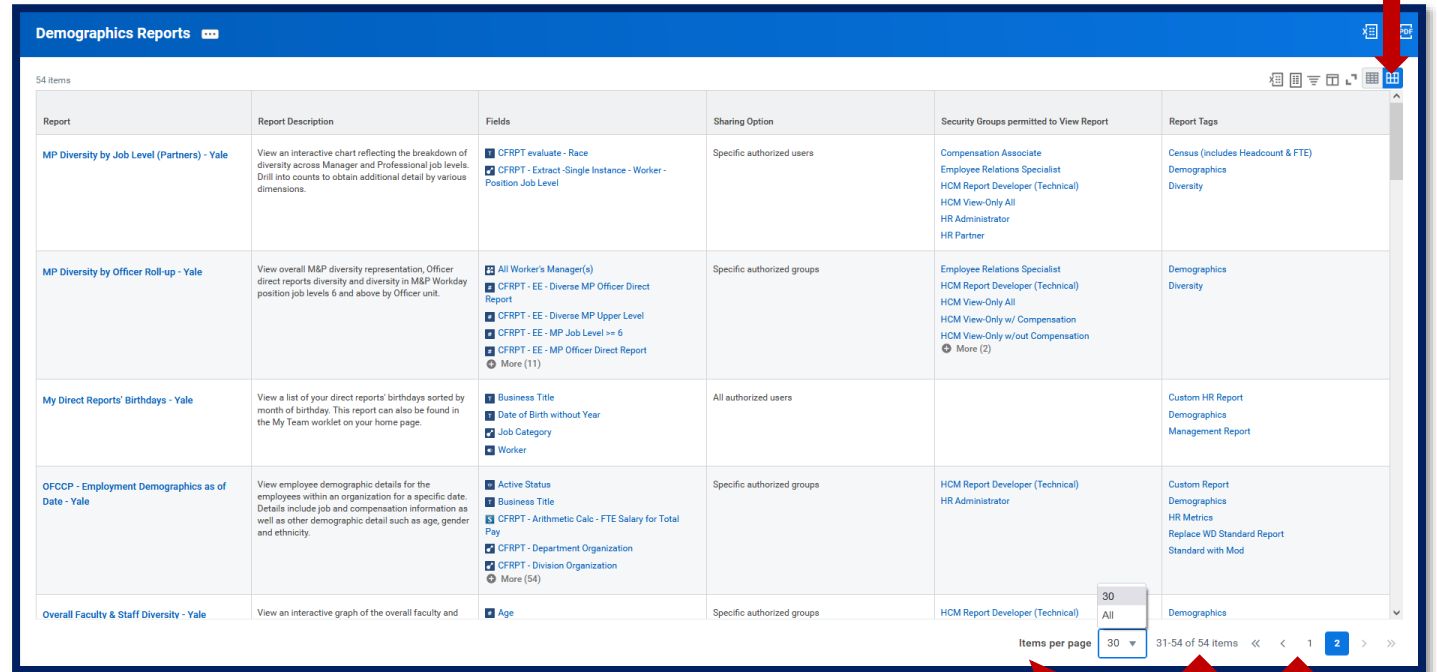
Demographics Reports

54 items

| Report | Report Description | Fields | Sharing Option | Security Groups permitted to View Report | Report Tags |
|---|---|---|---|---|---|
| MP Diversity by Job Level (Partners) - Yale | View an interactive chart reflecting the breakdown of diversity across Manager and Professional job levels. Drill into counts to obtain additional detail by various dimensions. | CFRPT evaluate - Race<br>CFRPT - Extract -Single Instance - Worker - Position Job Level | Specific authorized users | Compensation Associate<br>Employee Relations Specialist<br>HCM Report Developer (Technical)<br>HCM View-Only All<br>HR Administrator<br>HR Partner | Census (includes Headcount & FTE)<br>Demographics<br>Diversity |
| MP Diversity by Officer Roll-up - Yale | View overall M&P diversity representation, Officer direct reports diversity and diversity in M&P Workday position job levels 6 and above by Officer unit. | All Worker's Manager(s)<br>CFRPT - EE - Diverse MP Officer Direct Report<br>CFRPT - EE - Diverse MP Upper Level<br>CFRPT - EE - MP Job Level >= 6<br>CFRPT - EE - MP Officer Direct Report<br>More (11) | Specific authorized groups | Employee Relations Specialist<br>HCM Report Developer (Technical)<br>HCM View-Only All<br>HCM View-Only w/ Compensation<br>HCM View-Only w/out Compensation<br>More (2) | Demographics<br>Diversity |
| My Direct Reports' Birthdays - Yale | View a list of your direct reports' birthdays sorted by month of birthday. This report can also be found in the My Team worklet on your home page. | Business Title<br>Date of Birth without Year<br>Job Category<br>Worker | All authorized users | | Custom HR Report<br>Demographics<br>Management Report |
| OFCCP - Employment Demographics as of Date - Yale | View employee demographic details for the employees within an organization for a specific date. Details include job and compensation information as well as other demographic detail such as age, gender and ethnicity. | Active Status<br>Business Title<br>CFRPT - Arithmetic Calc - FTE Salary for Total Pay<br>CFRPT - Department Organization<br>CFRPT - Division Organization<br>More (54) | Specific authorized groups | HCM Report Developer (Technical)<br>HR Administrator | Custom Report<br>Demographics<br>HR Metrics<br>Replace WD Standard Report<br>Standard with Mod |
| Overall Faculty & Staff Diversity - Yale | View an interactive graph of the overall faculty and | Age | Specific authorized groups | HCM Report Developer (Technical) | Demographics |

30
All

Items per page 30 31-54 of 54 items 1 2